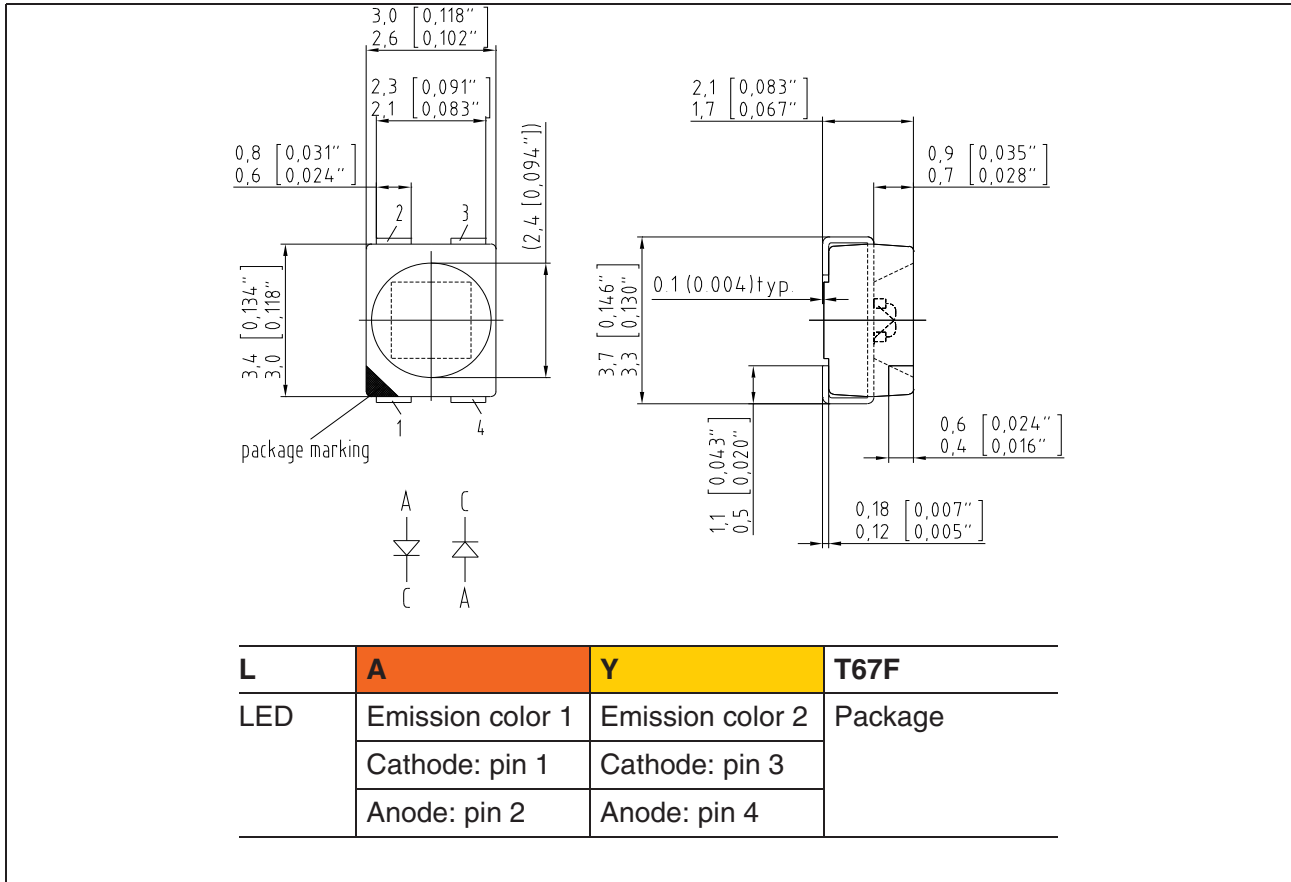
3,0 [0,118"]
2,6 [0,102"]

2,3 [0,091"]
2,1 [0,083"]

0,8 [0,031"]
0,6 [0,024"]

(2,4 [0,094"])

2 3

3,4 [0,134"]
3,0 [0,118"]

1 4

package marking

A C

C A

2,1 [0,083"]
1,7 [0,067"]

0,9 [0,035"]
0,7 [0,028"]

3,7 [0,146"]
3,3 [0,130"]

0.1 (0.004) typ.

0,6 [0,024"]
0,4 [0,016"]

1,1 [0,043"]
0,5 [0,020"]

0,18 [0,007"]
0,12 [0,005"]

| L | A | Y | T67F |
|---|---|---|---|
| LED | Emission color 1 | Emission color 2 | Package |
| | Cathode: pin 1 | Cathode: pin 3 | |
| | Anode: pin 2 | Anode: pin 4 | |